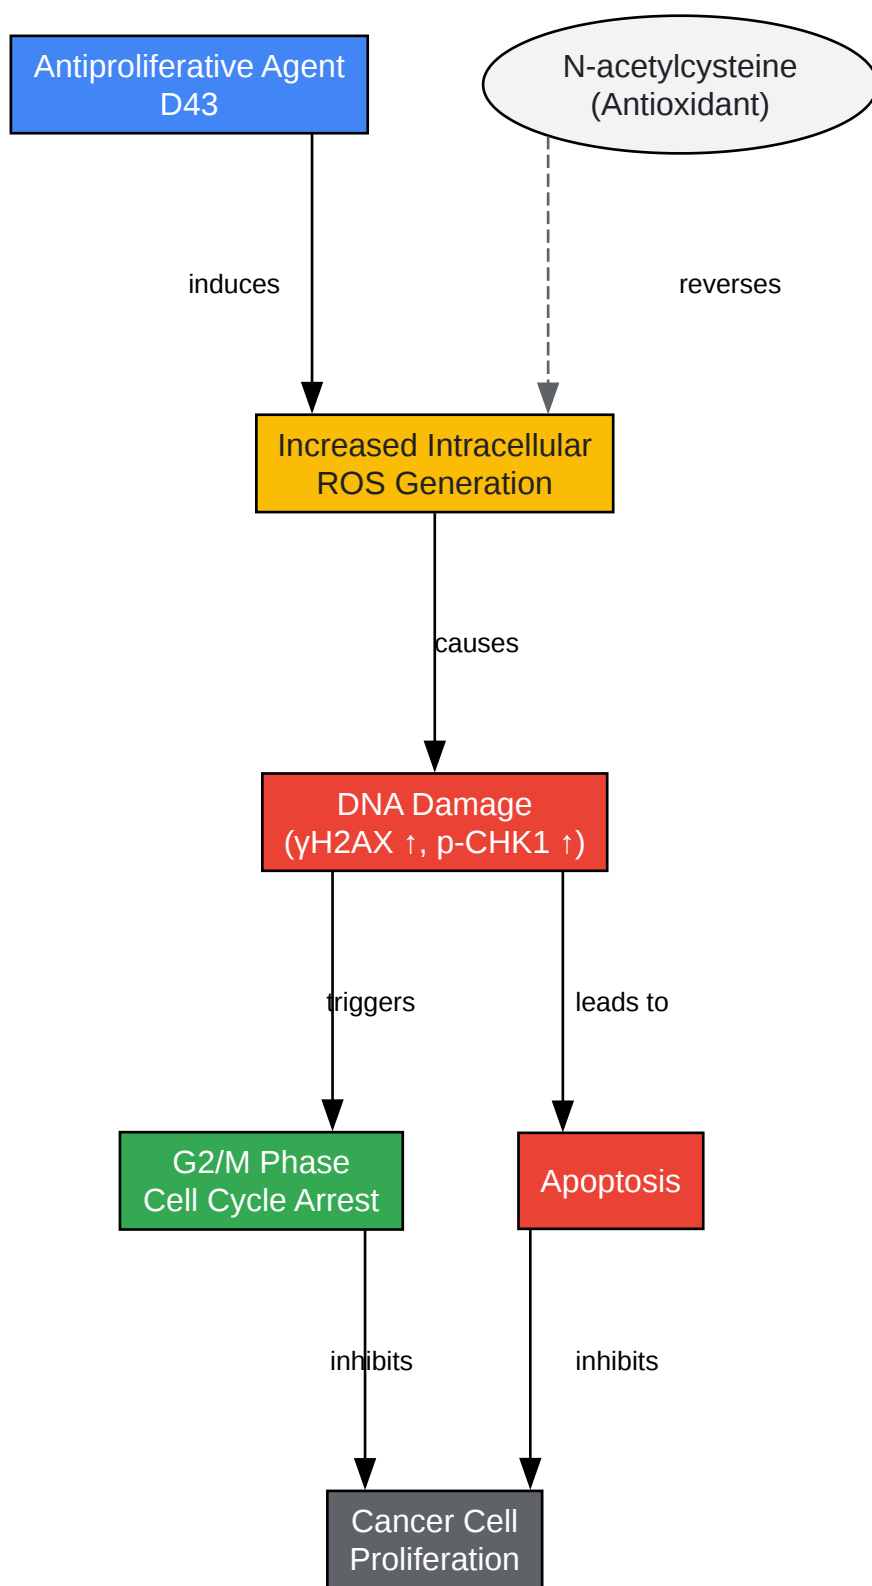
Antiproliferative Agent D43

N-acetylcysteine (Antioxidant)

induces

reverses

Increased Intracellular ROS Generation

causes

DNA Damage (γH2AX ↑, p-CHK1 ↑)

triggers

leads to

G2/M Phase Cell Cycle Arrest

Apoptosis

inhibits

inhibits

Cancer Cell Proliferation